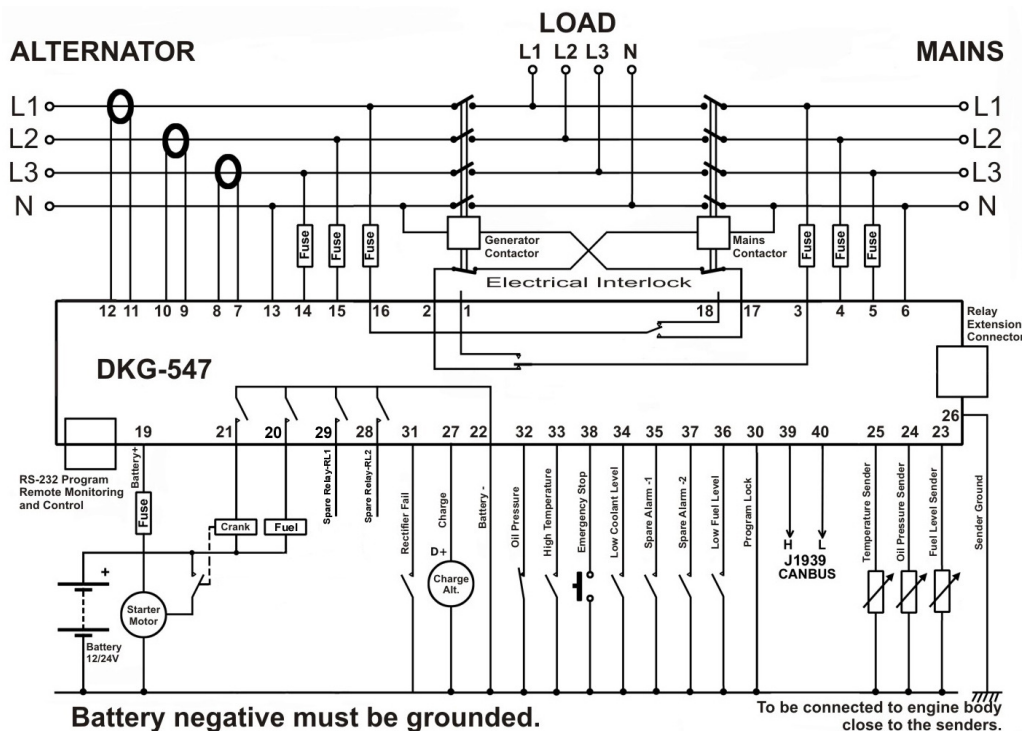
LOAD
L1 L2 L3 N

ALTERNATOR

MAINS

L1
L2
L3
N

L1
L2
L3
N

Fuse Fuse Fuse

Generator Contactor

Mains Contactor

Fuse Fuse Fuse

Electrical Interlock

12 11 10 9 8 7 13 14 15 16 2 1 18 17 3 4 5 6

Relay Extension Connector

DKG-547

26

19 21 20 29 28 31 27 22 32 33 38 34 35 37 36 30 39 40 25 24 23

RS-232 Program Remote Monitoring and Control

Battery+

Fuse

Crank Fuel

Spare Relay-RL1

Spare Relay-RL2

Rectifier Fail

Charge

Battery -

D+

Charge Alt.

Oil Pressure

High Temperature

Emergency Stop

Low Coolant Level

Spare Alarm -1

Spare Alarm -2

Low Fuel Level

Program Lock

H L
J1939
CANBUS

Temperature Sender

Oil Pressure Sender

Fuel Level Sender

Sender Ground

+

Starter Motor

Battery 12/24V

Battery negative must be grounded.

To be connected to engine body close to the senders.